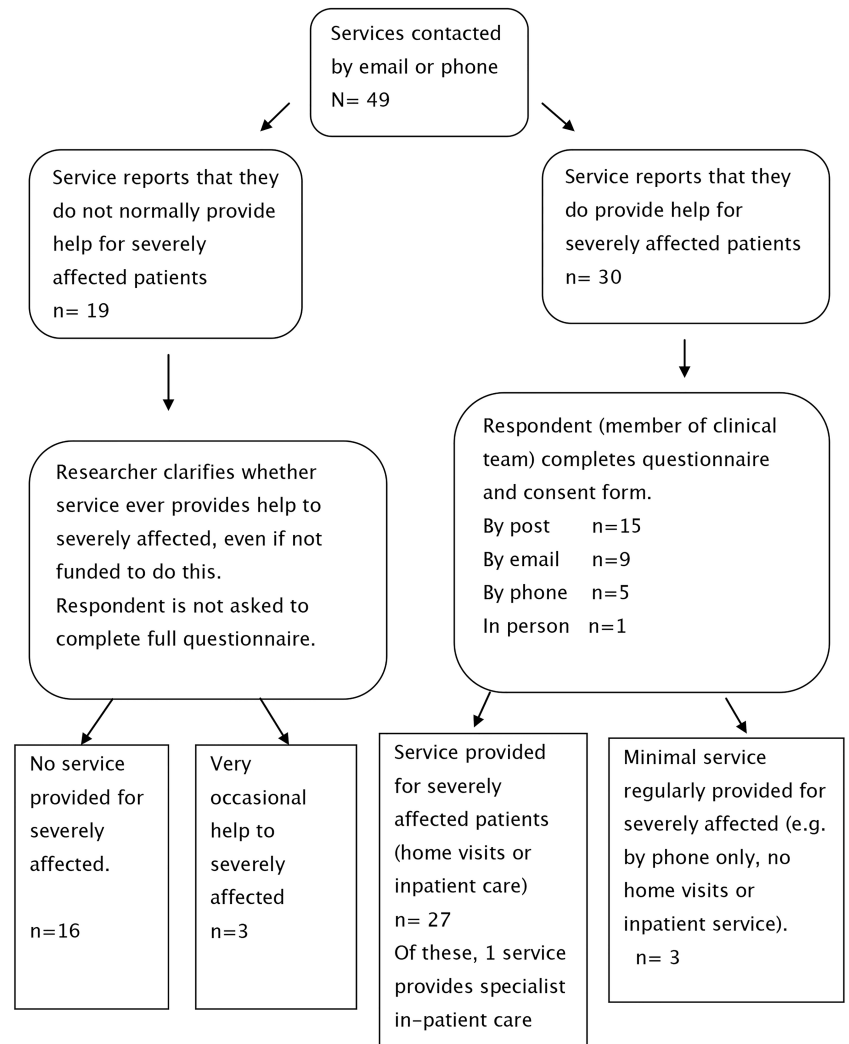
Services contacted by email or phone
N= 49

Service reports that they do not normally provide help for severely affected patients
n= 19

Service reports that they do provide help for severely affected patients
n= 30

Researcher clarifies whether service ever provides help to severely affected, even if not funded to do this.
Respondent is not asked to complete full questionnaire.

Respondent (member of clinical team) completes questionnaire and consent form.
By post n=15
By email n=9
By phone n=5
In person n=1

No service provided for severely affected.

n=16

Very occasional help to severely affected
n=3

Service provided for severely affected patients (home visits or inpatient care)
n= 27
Of these, 1 service provides specialist in-patient care

Minimal service regularly provided for severely affected (e.g. by phone only, no home visits or inpatient service).
n= 3